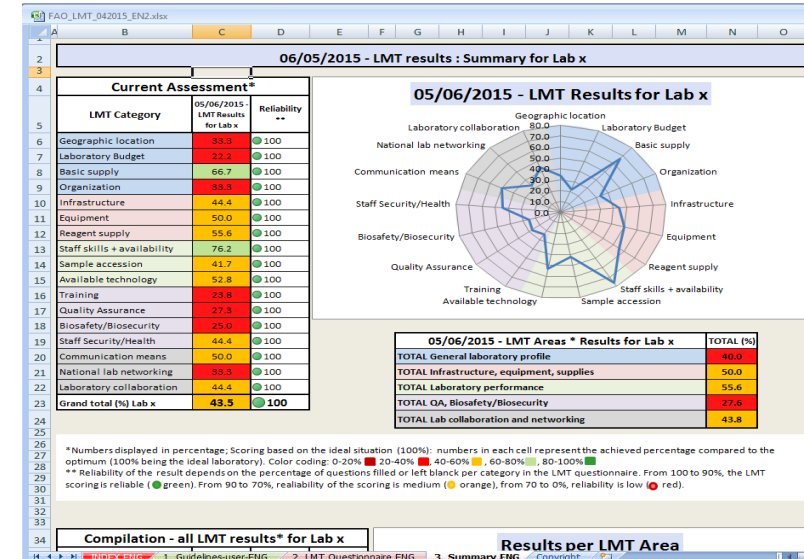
FAO_LMT_042015_EN2.xlsx

A B C D E F G H I J K L M N O

06/05/2015 - LMT results : Summary for Lab x

Current Assessment*

| LMT Category | 05/06/2015 - LMT Results for Lab x | Reliability ** |
|---|---|---|
| Geographic location | 33.3 | 100 |
| Laboratory Budget | 22.2 | 100 |
| Basic supply | 66.7 | 100 |
| Organization | 33.3 | 100 |
| Infrastructure | 44.4 | 100 |
| Equipment | 50.0 | 100 |
| Reagent supply | 55.6 | 100 |
| Staff skills + availability | 76.2 | 100 |
| Sample accession | 41.7 | 100 |
| Available technology | 52.8 | 100 |
| Training | 23.8 | 100 |
| Quality Assurance | 27.3 | 100 |
| Biosafety/Biosecurity | 25.0 | 100 |
| Staff Security/Health | 44.4 | 100 |
| Communication means | 50.0 | 100 |
| National lab networking | 33.3 | 100 |
| Laboratory collaboration | 44.4 | 100 |
| Grand total (%) Lab x | 43.5 | 100 |

05/06/2015 - LMT Results for Lab x

Geographic location, Laboratory Budget, Basic supply, Organization, Infrastructure, Equipment, Reagent supply, Staff skills + availability, Sample accession, Available technology, Training, Quality Assurance, Biosafety/Biosecurity, Staff Security/Health, Communication means, National lab networking, Laboratory collaboration

80.0 70.0 60.0 50.0 40.0 30.0 20.0 10.0 0.0

| 05/06/2015 - LMT Areas * Results for Lab x | TOTAL (%) |
|---|---|
| TOTAL General laboratory profile | 40.0 |
| TOTAL Infrastructure, equipment, supplies | 50.0 |
| TOTAL Laboratory performance | 55.6 |
| TOTAL QA, Biosafety/Biosecurity | 27.6 |
| TOTAL Lab collaboration and networking | 43.8 |

*Numbers displayed in percentage; Scoring based on the ideal situation (100%): numbers in each cell represent the achieved percentage compared to the optimum (100% being the ideal laboratory). Color coding: 0-20% , 20-40% , 40-60% , 60-80% , 80-100%
** Reliability of the result depends on the percentage of questions filled or left blanck per category in the LMT questionnaire. From 100 to 90%, the LMT scoring is reliable ( green). From 90 to 70%, realiability of the scoring is medium ( orange), from 70 to 0%, reliability is low ( red).

Compilation - all LMT results* for Lab x

Results per LMT Area

INDEX ENG | 1. Guidelines-user-ENG | 2. LMT Questionnaire ENG | 3. Summary ENG | Copyright